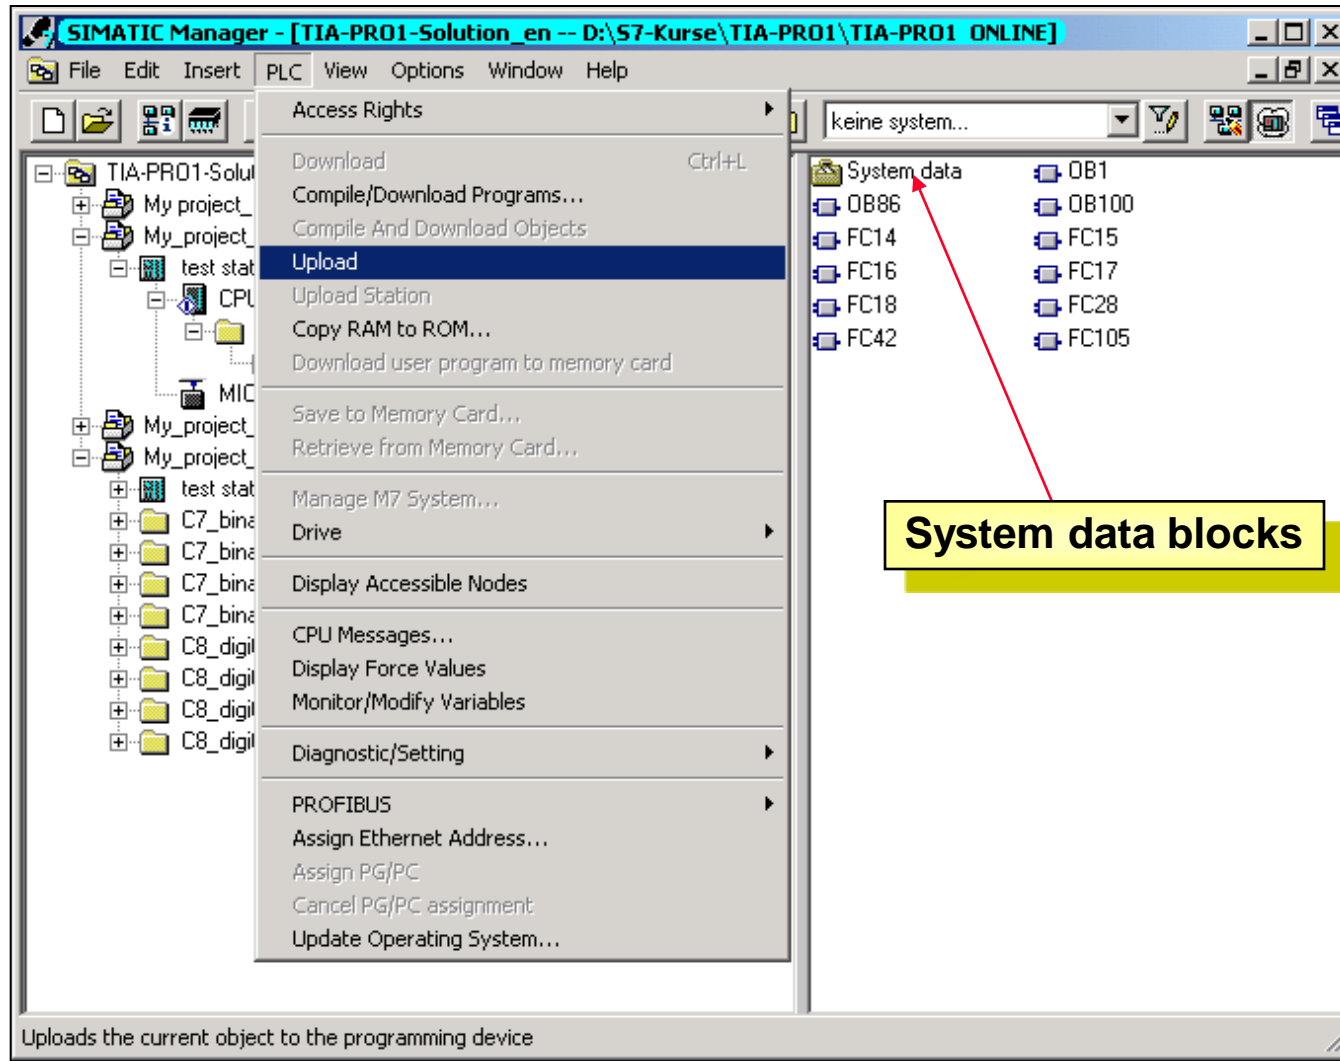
SIMATIC Manager - [TIA-PRO1-Solution_en -- D:\S7-Kurse\TIA-PRO1\TIA-PRO1 ONLINE]

File Edit Insert PLC View Options Window Help

keine system...

TIA-PRO1-Solu
My project_
My_project_
test stat
CPU
MIC
My_project_
My_project_
test stat
C7_bina
C7_bina
C7_bina
C7_bina
C8_digi
C8_digi
C8_digi
C8_digi

Access Rights
Download Ctrl+L
Compile/Download Programs...
Compile And Download Objects
Upload
Upload Station
Copy RAM to ROM...
Download user program to memory card
Save to Memory Card...
Retrieve from Memory Card...
Manage M7 System...
Drive
Display Accessible Nodes
CPU Messages...
Display Force Values
Monitor/Modify Variables
Diagnostic/Setting
PROFIBUS
Assign Ethernet Address...
Assign PG/PC
Cancel PG/PC assignment
Update Operating System...

System data
OB1
OB86
OB100
FC14
FC15
FC16
FC17
FC18
FC28
FC42
FC105

System data blocks

Uploads the current object to the programming device